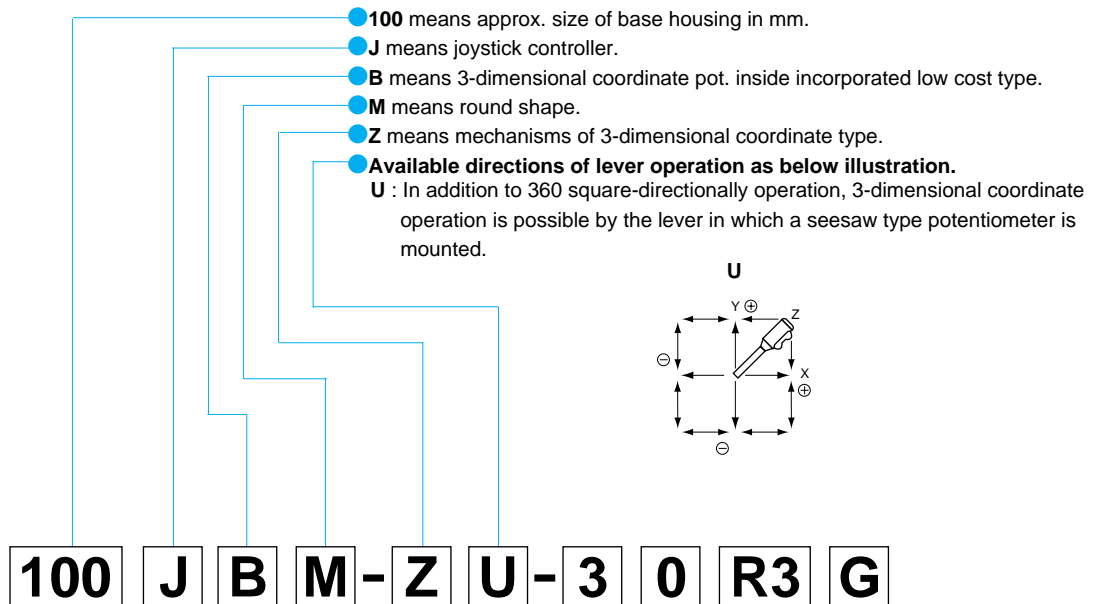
**100** means approx. size of base housing in mm.

**J** means joystick controller.

**B** means 3-dimensional coordinate pot. inside incorporated low cost type.

**M** means round shape.

**Z** means mechanisms of 3-dimensional coordinate type.

**Available directions of lever operation as below illustration.**

**U** : In addition to 360 square-directionally operation, 3-dimensional coordinate operation is possible by the lever in which a seesaw type potentiometer is mounted.

U

Y ⊕

Z

⊖

X ⊕

⊖

100 J B M - Z U - 3 0 R3 G